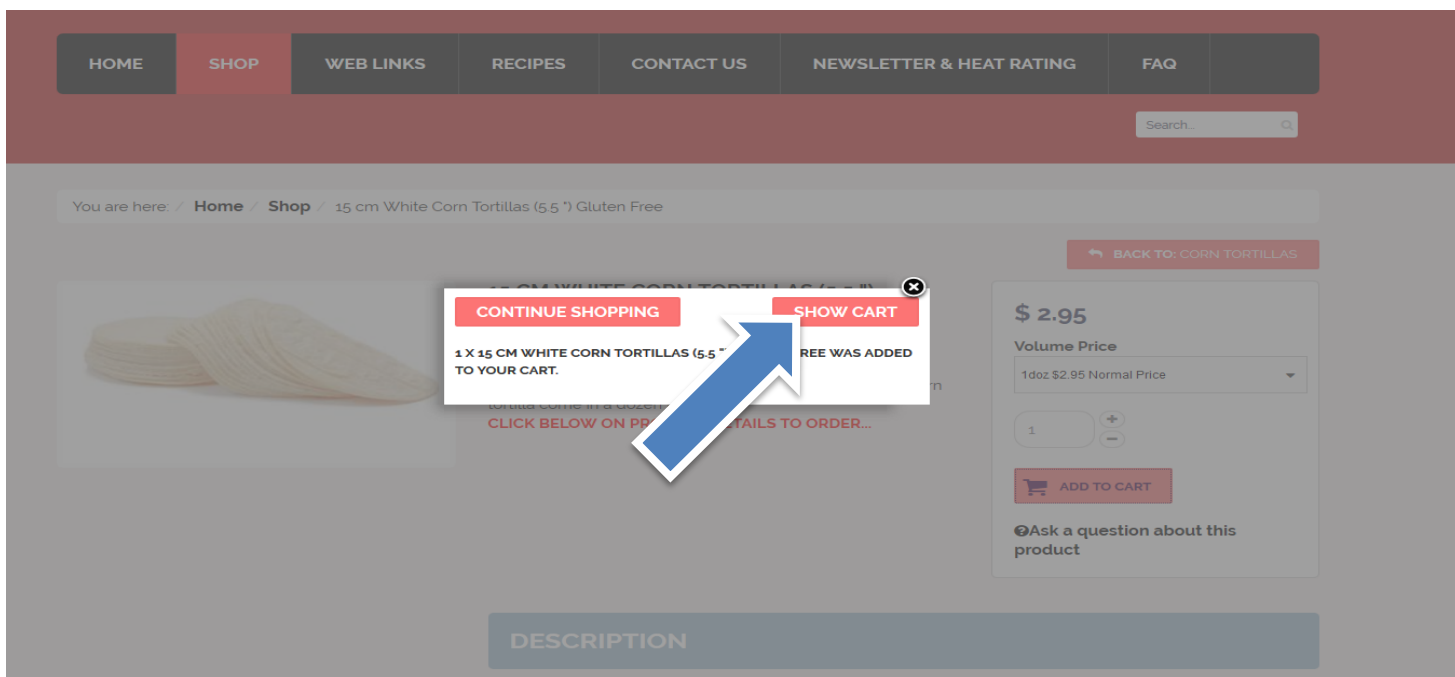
HOME SHOP WEB LINKS RECIPES CONTACT US NEWSLETTER & HEAT RATING FAQ

Search...

You are here: / Home / Shop / 15 cm White Corn Tortillas (5.5 ") Gluten Free

BACK TO: CORN TORTILLAS

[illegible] CM WHITE CORN TORTILLAS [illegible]

CONTINUE SHOPPING

SHOW CART

1 X 15 CM WHITE CORN TORTILLAS (5.5 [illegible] REE WAS ADDED TO YOUR CART.

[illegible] tortilla come in a dozen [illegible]

CLICK BELOW ON PR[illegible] TAILS TO ORDER...

$ 2.95

Volume Price

1doz $2.95 Normal Price

1

+

−

ADD TO CART

Ask a question about this product

DESCRIPTION